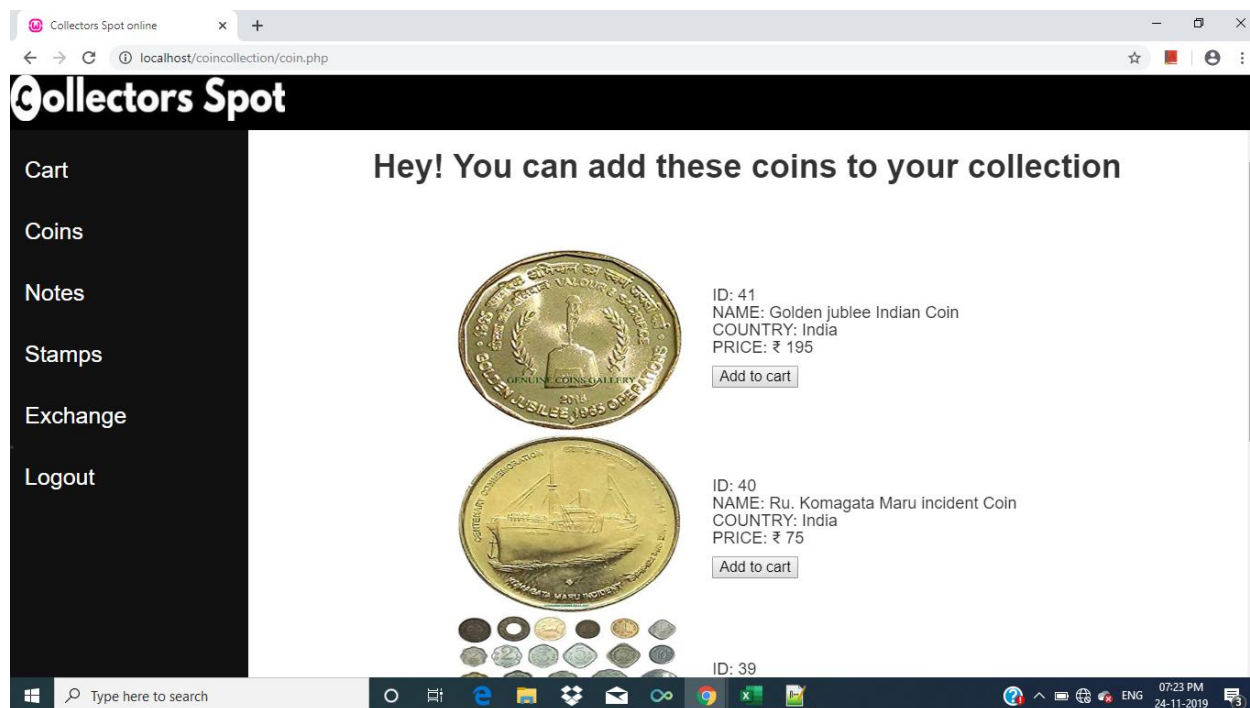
Collectors Spot online

localhost/coincollection/coin.php

Collectors Spot

Cart

Coins

Notes

Stamps

Exchange

Logout

Hey! You can add these coins to your collection

GOLDEN JUBILEE 1965 OPERATIONS
VALOUR & SACRIFICE
GENUINE COINS GALLERY
2015

ID: 41
NAME: Golden jublee Indian Coin
COUNTRY: India
PRICE: ₹ 195
Add to cart

CENTENARY COMMEMORATION
KOMAGATA MARU INCIDENT

ID: 40
NAME: Ru. Komagata Maru incident Coin
COUNTRY: India
PRICE: ₹ 75
Add to cart

ID: 39

Type here to search

ENG 07:23 PM 24-11-2019